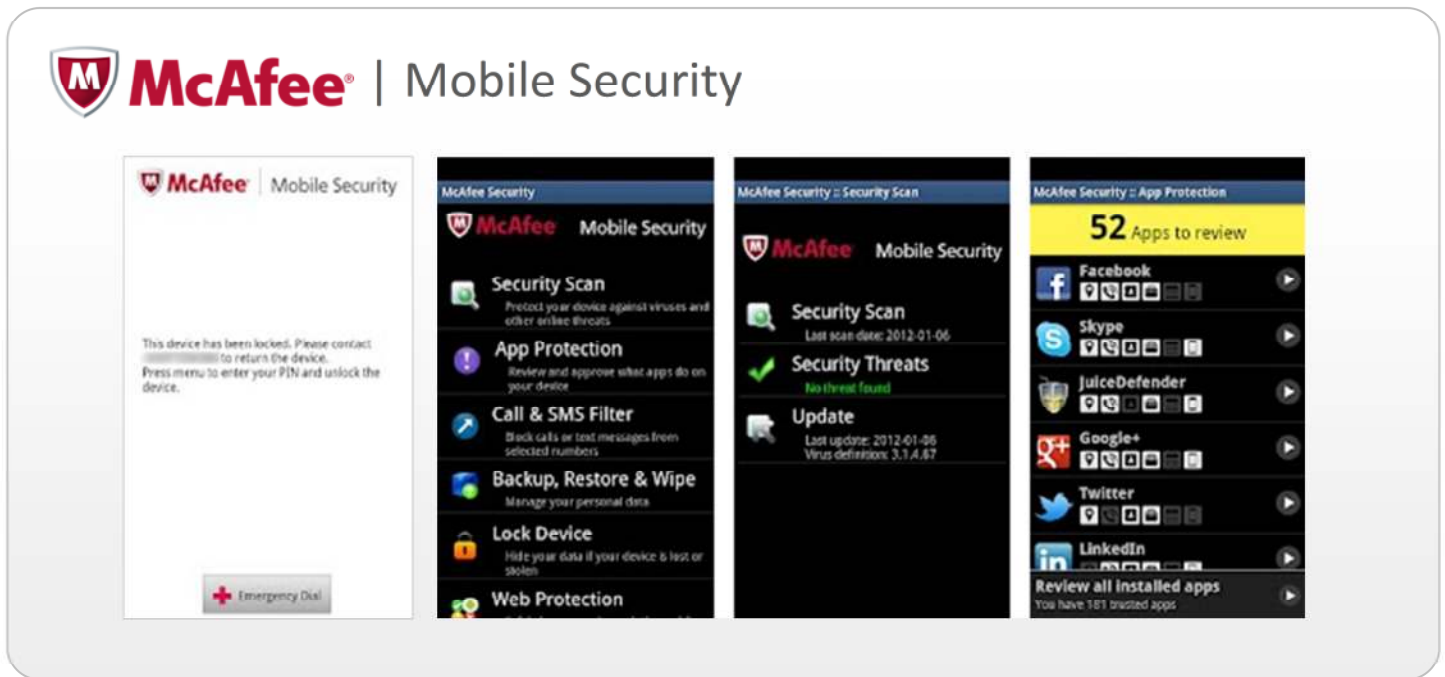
McAfee | Mobile Security

McAfee | Mobile Security

This device has been locked. Please contact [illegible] to return the device.
Press menu to enter your PIN and unlock the device.

Emergency Dial

McAfee Security

McAfee Mobile Security

Security Scan
Protect your device against viruses and other online threats

App Protection
Review and approve what apps do on your device

Call & SMS Filter
Block calls or text messages from selected numbers

Backup, Restore & Wipe
Manage your personal data

Lock Device
Hide your data if your device is lost or stolen

Web Protection

McAfee Security :: Security Scan

McAfee Mobile Security

Security Scan
Last scan date: 2012-01-06

Security Threats
No threat found

Update
Last update: 2012-01-06
Virus definition: 3.1.4.67

McAfee Security :: App Protection

52 Apps to review

Facebook

Skype

JuiceDefender

Google+

Twitter

LinkedIn

Review all installed apps
You have 181 trusted apps